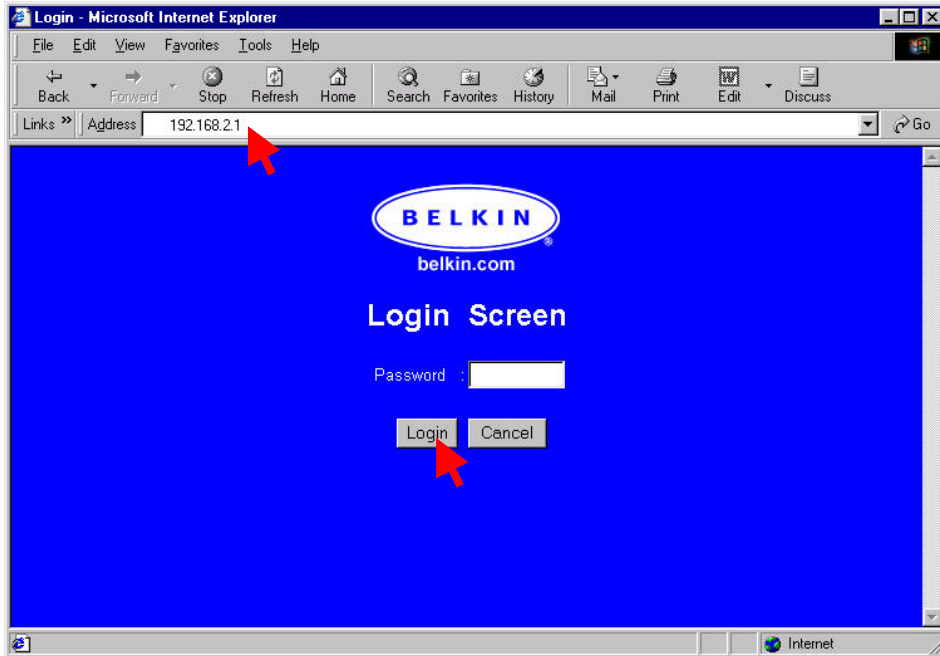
Login - Microsoft Internet Explorer

File Edit View Favorites Tools Help

Back Forward Stop Refresh Home Search Favorites History Mail Print Edit Discuss

Links » Address 192.168.2.1 Go

BELKIN
belkin.com

Login Screen

Password :

Login Cancel

Internet